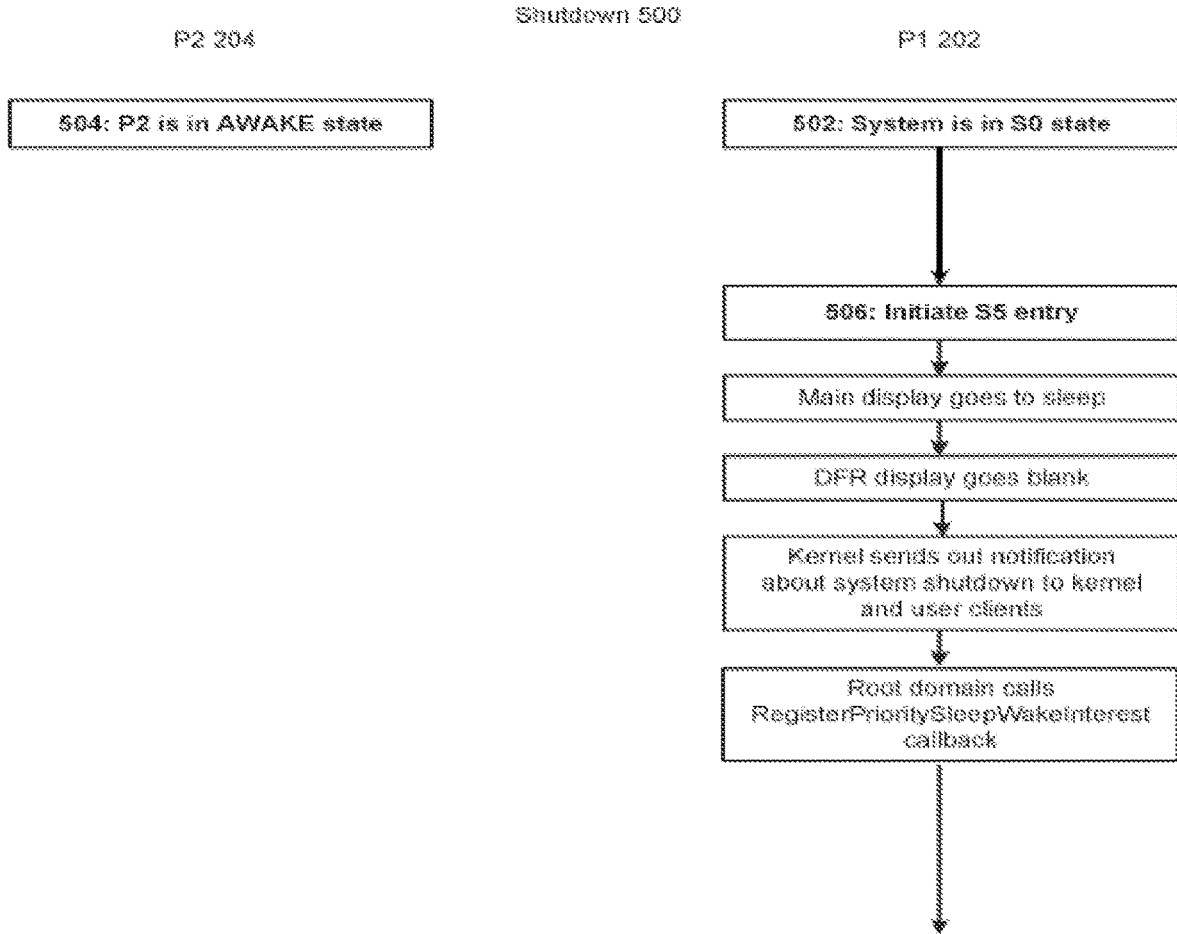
Shutdown 500

P2 204

P1 202

504: P2 is in AWAKE state

502: System is in S0 state

506: Initiate S5 entry

Main display goes to sleep

DFR display goes blank

Kernel sends out notification about system shutdown to kernel and user clients

Root domain calls RegisterPrioritySleepWakeInterest callback